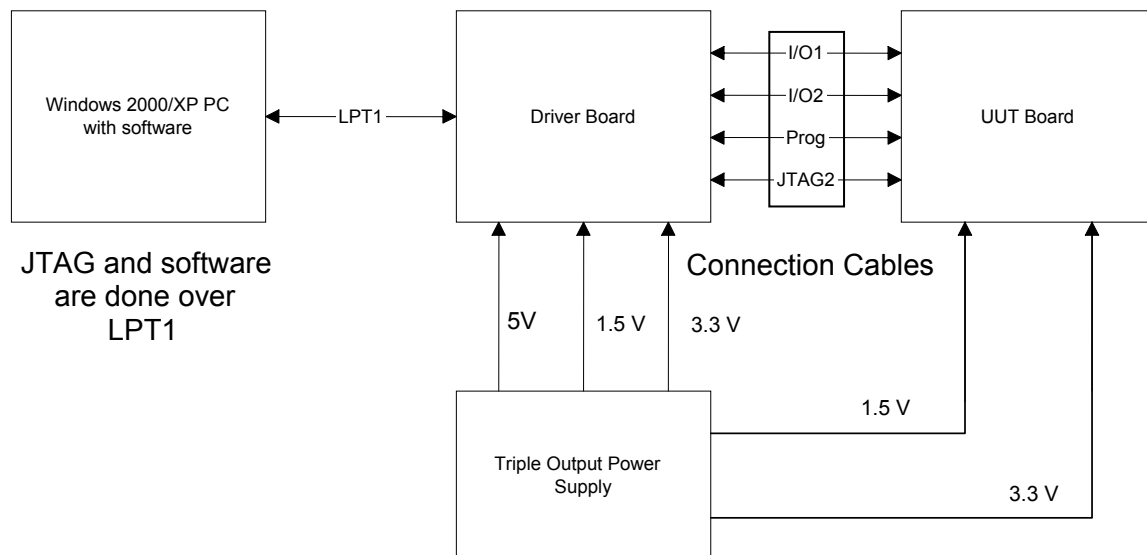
Windows 2000/XP PC with software

LPT1

Driver Board

I/O1

I/O2

Prog

JTAG2

UUT Board

JTAG and software are done over LPT1

Connection Cables

5V

1.5 V

3.3 V

1.5 V

Triple Output Power Supply

3.3 V